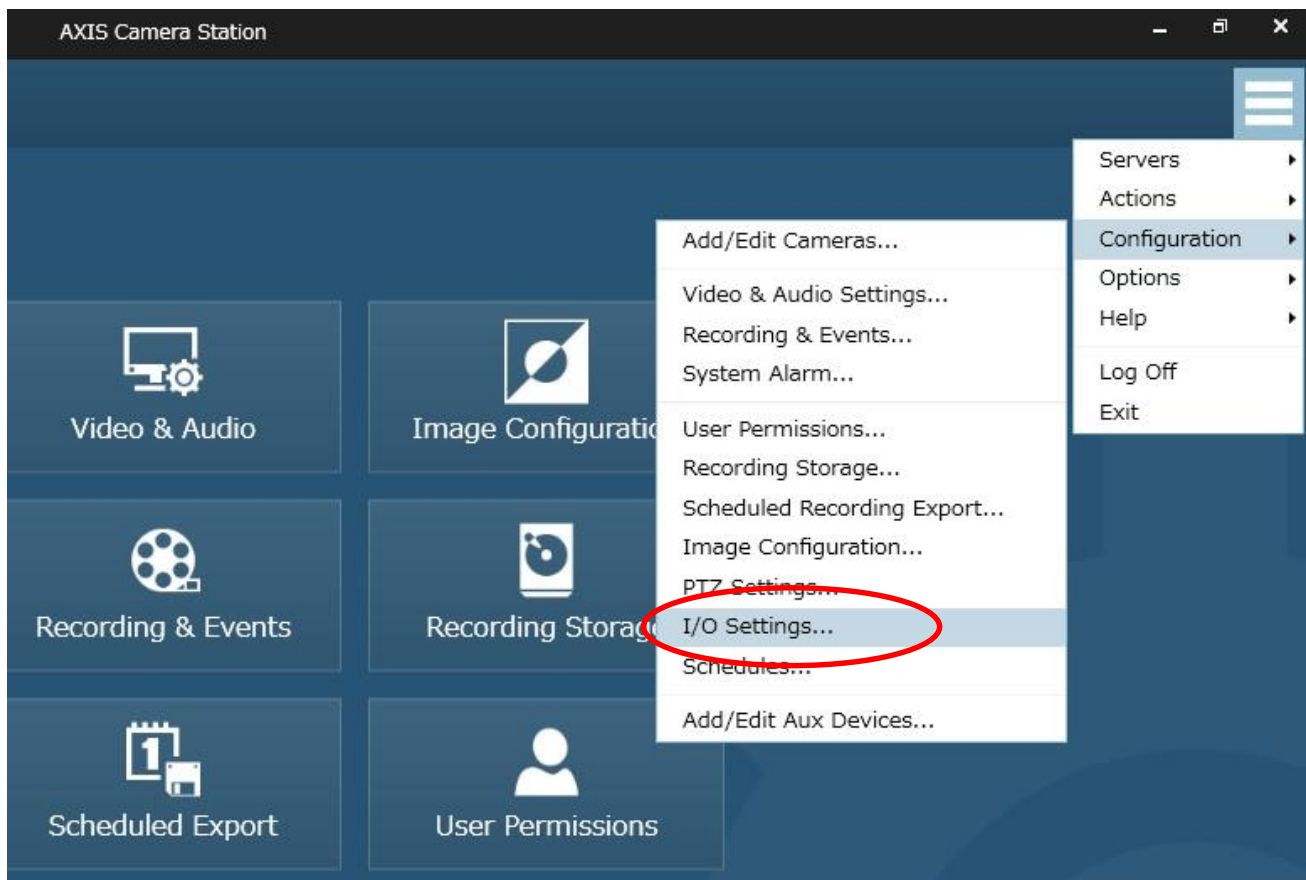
AXIS Camera Station

Servers
Actions
Configuration
Options
Help
Log Off
Exit

Add/Edit Cameras...
Video & Audio Settings...
Recording & Events...
System Alarm...
User Permissions...
Recording Storage...
Scheduled Recording Export...
Image Configuration...
PTZ Settings...
I/O Settings...
Schedules...
Add/Edit Aux Devices...

Video & Audio
Image Configuratio
Recording & Events
Recording Storag
Scheduled Export
User Permissions